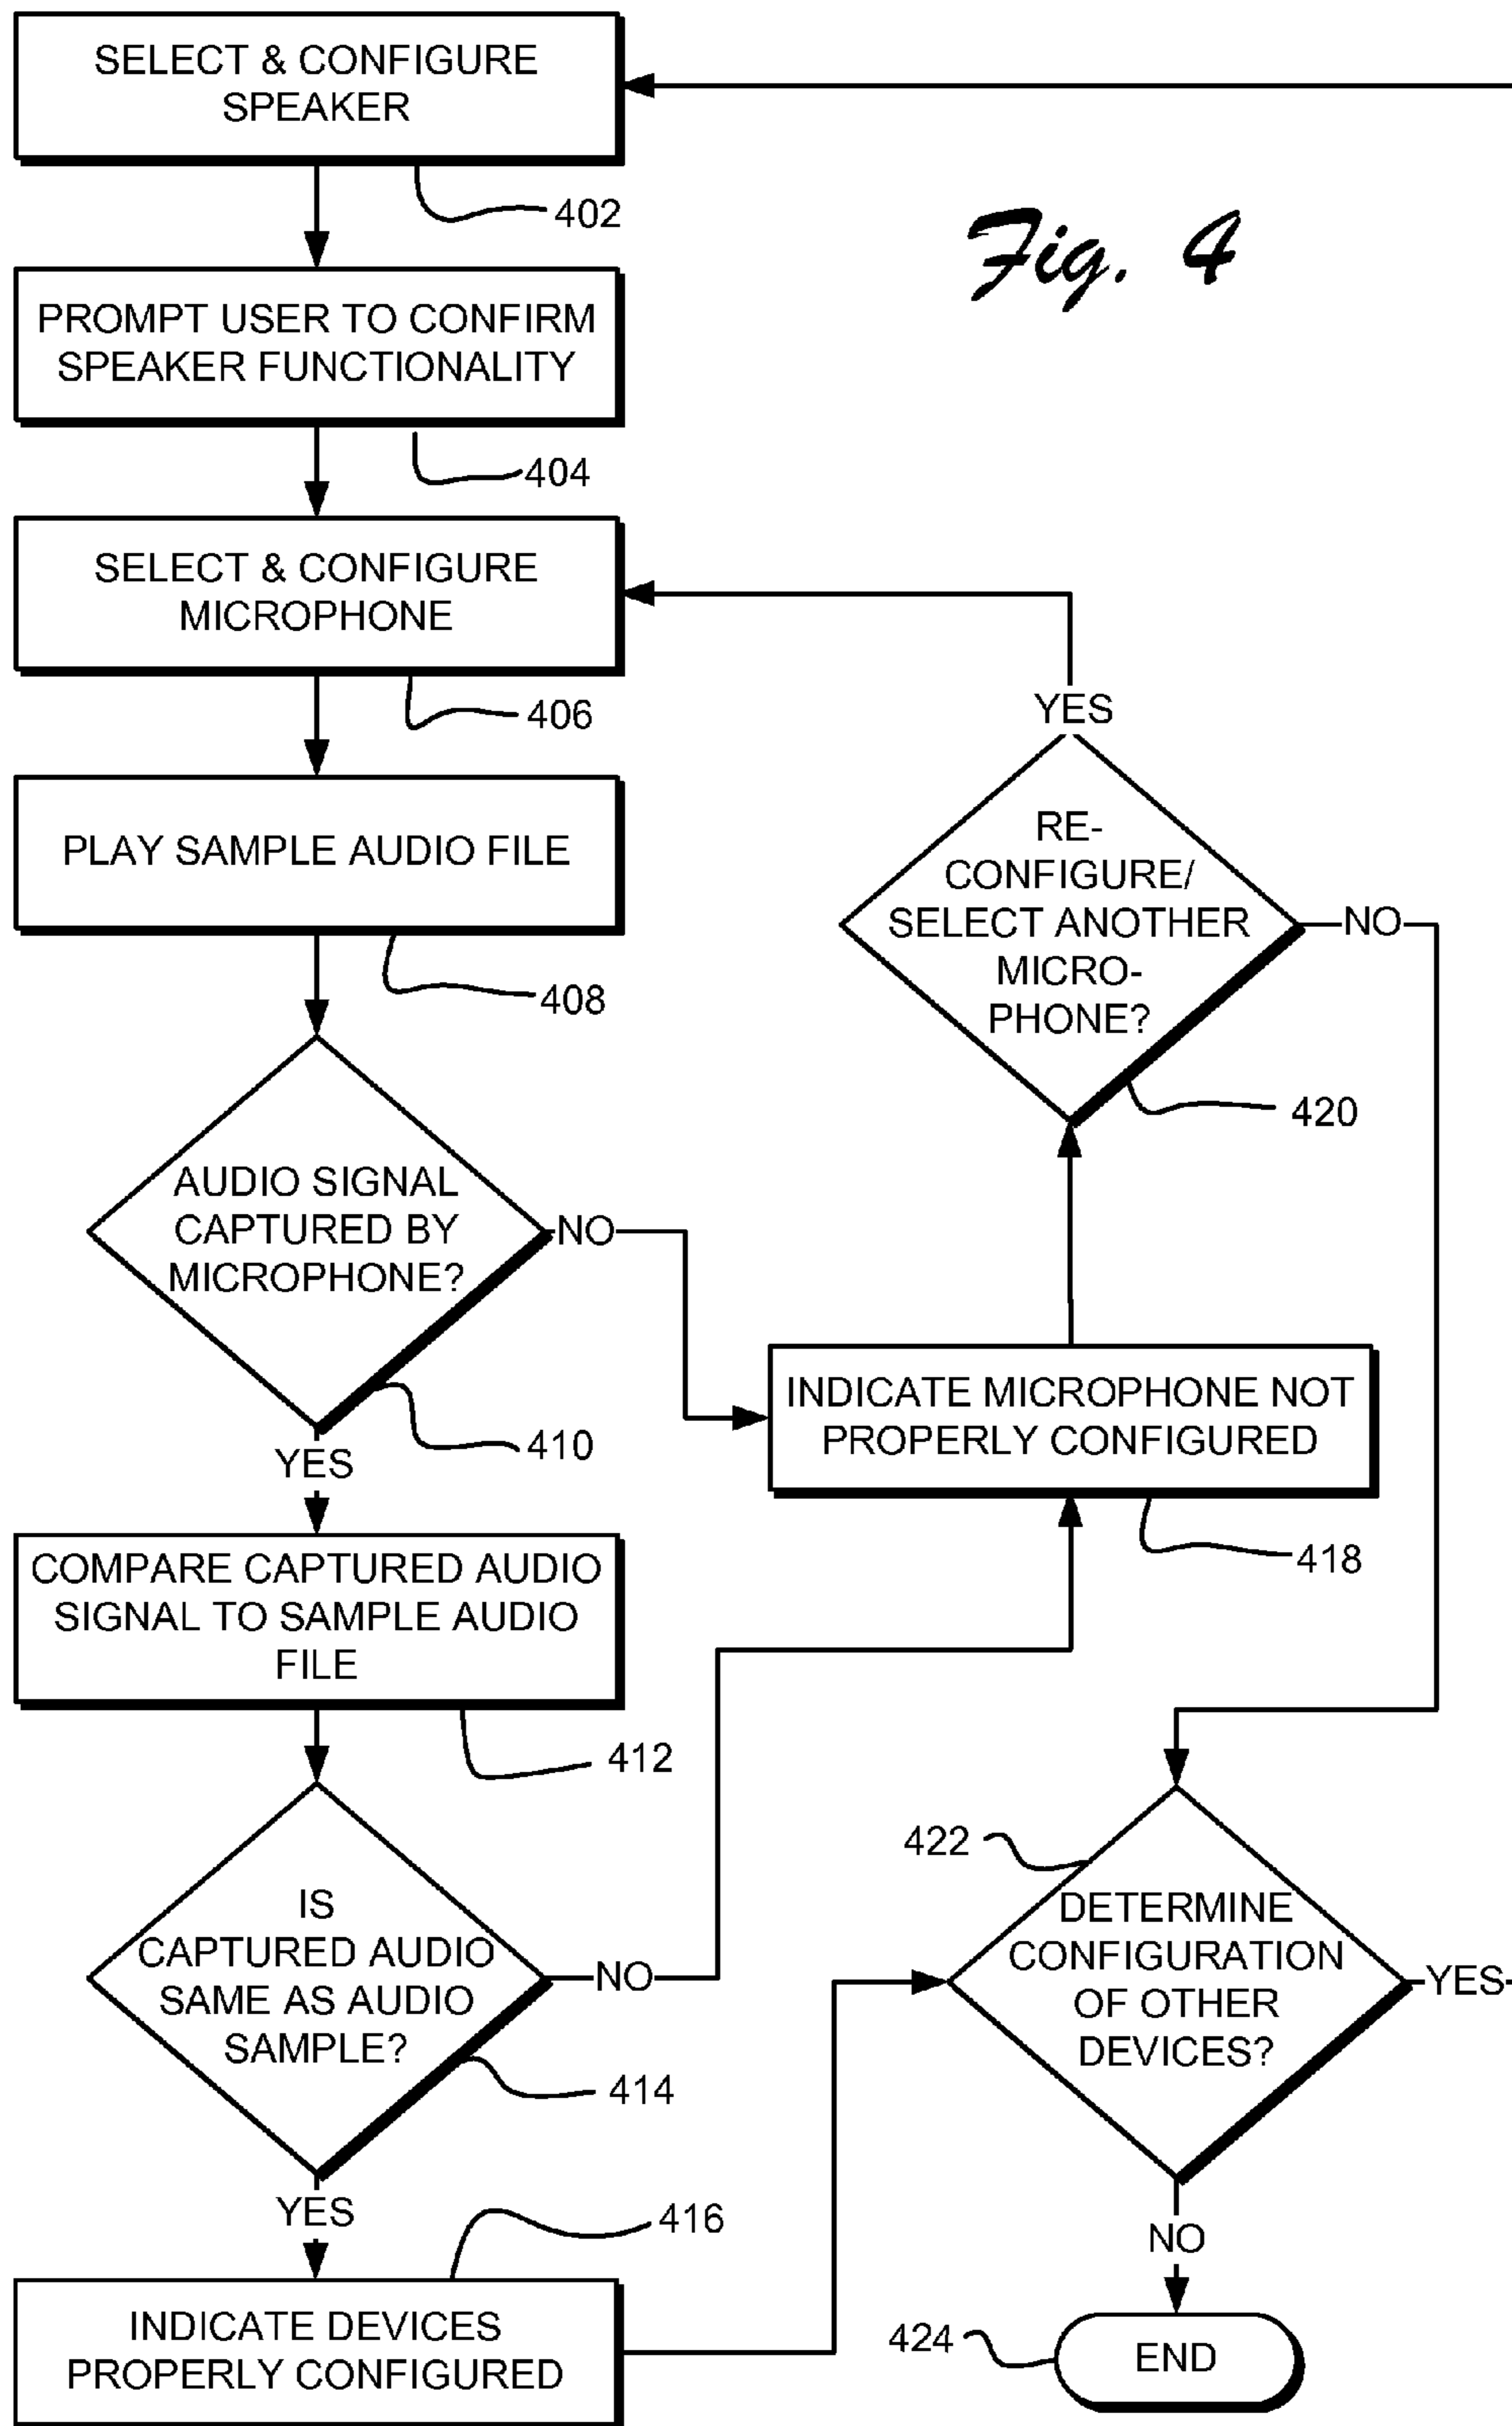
SELECT & CONFIGURE SPEAKER

402

Fig. 4

PROMPT USER TO CONFIRM SPEAKER FUNCTIONALITY

404

SELECT & CONFIGURE MICROPHONE

406

YES

RE-CONFIGURE/ SELECT ANOTHER MICRO-PHONE?

NO

PLAY SAMPLE AUDIO FILE

408

420

AUDIO SIGNAL CAPTURED BY MICROPHONE?

NO

INDICATE MICROPHONE NOT PROPERLY CONFIGURED

410

YES

418

COMPARE CAPTURED AUDIO SIGNAL TO SAMPLE AUDIO FILE

412

422

IS CAPTURED AUDIO SAME AS AUDIO SAMPLE?

NO

DETERMINE CONFIGURATION OF OTHER DEVICES?

YES

414

YES

416

NO

INDICATE DEVICES PROPERLY CONFIGURED

424

END